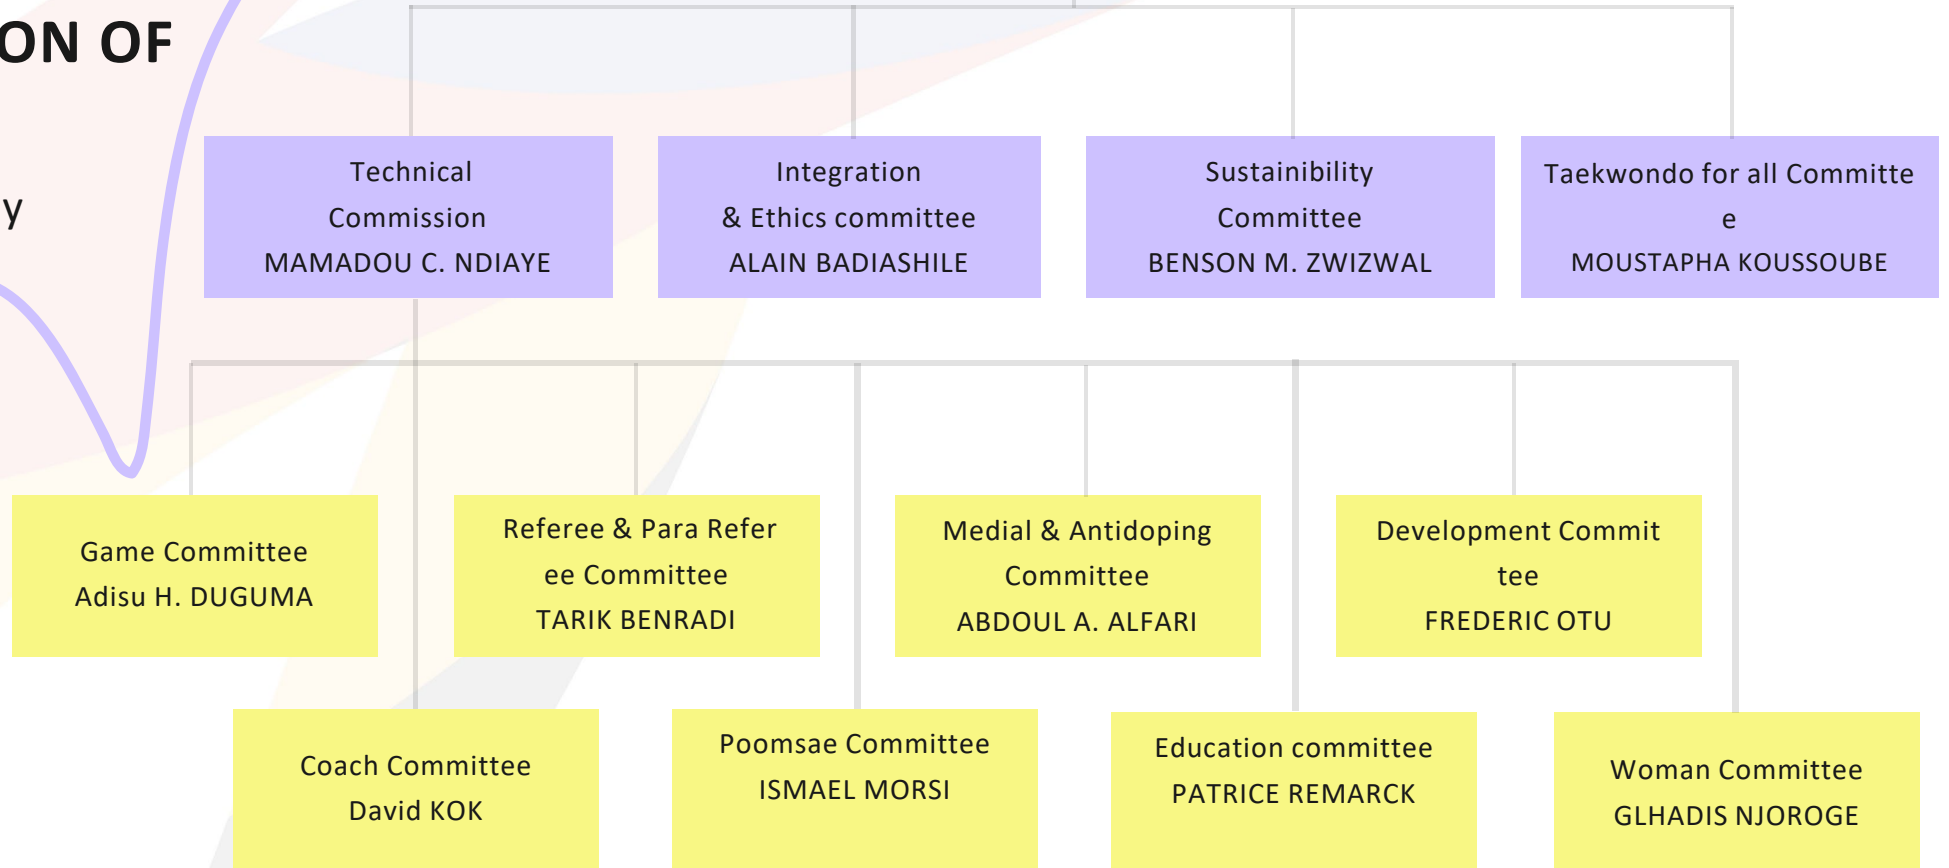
ON OF

y

Technical Commission
MAMADOU C. NDIAYE

Integration & Ethics committee
ALAIN BADIASHILE

Sustainibility Committee
BENSON M. ZWIZWAL

Taekwondo for all Committe e
MOUSTAPHA KOUSSOUBE

Game Committee
Adisu H. DUGUMA

Referee & Para Refer ee Committee
TARIK BENRADI

Medial & Antidoping Committee
ABDOUL A. ALFARI

Development Commit tee
FREDERIC OTU

Coach Committee
David KOK

Poomsae Committee
ISMAEL MORSI

Education committee
PATRICE REMARCK

Woman Committee
GLHADIS NJOROGE